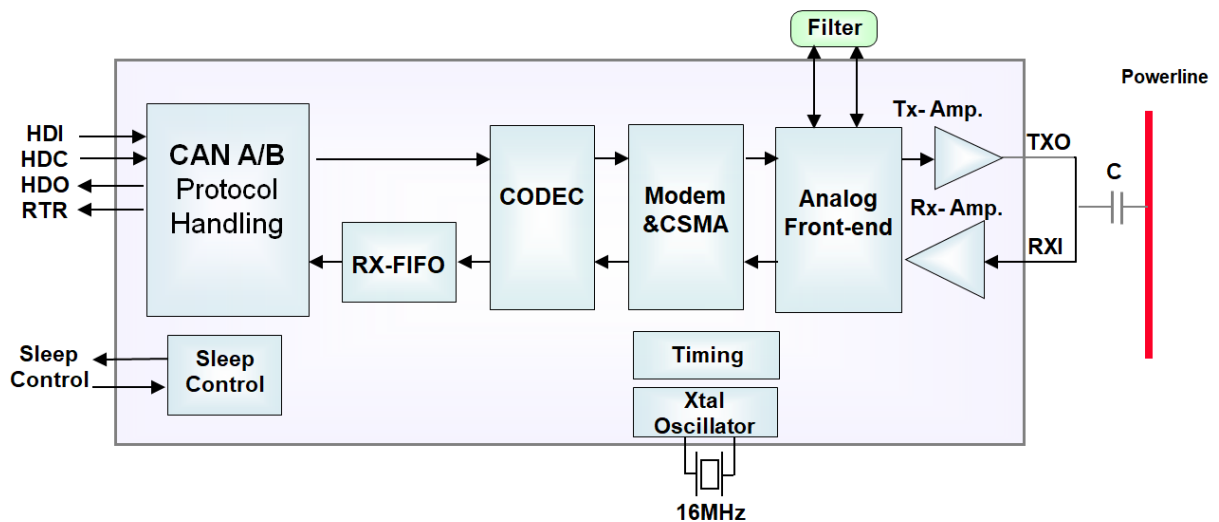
Filter

Powerline

HDI
HDC
HDO
RTR

CAN A/B
Protocol
Handling

CODEC

Modem
&CSMA

Analog
Front-end

Tx- Amp.

TXO

C

Rx- Amp.

RXI

RX-FIFO

Sleep
Control

Sleep
Control

Timing

Xtal
Oscillator

16MHz